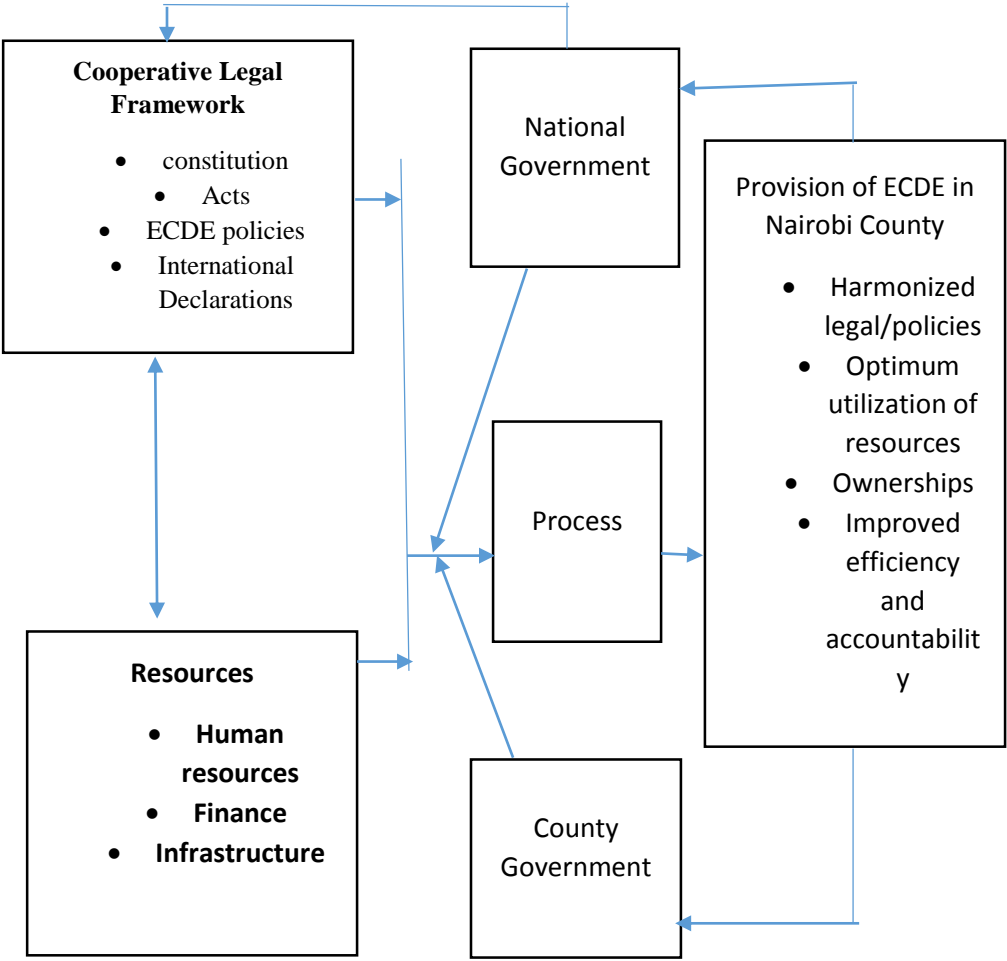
Cooperative Legal Framework

- constitution
- Acts
- ECDE policies
- International Declarations

National Government

Provision of ECDE in Nairobi County

- Harmonized legal/policies
- Optimum utilization of resources
- Ownerships
- Improved efficiency and accountabilit y

Process

Resources

- Human resources
- Finance
- Infrastructure

County Government